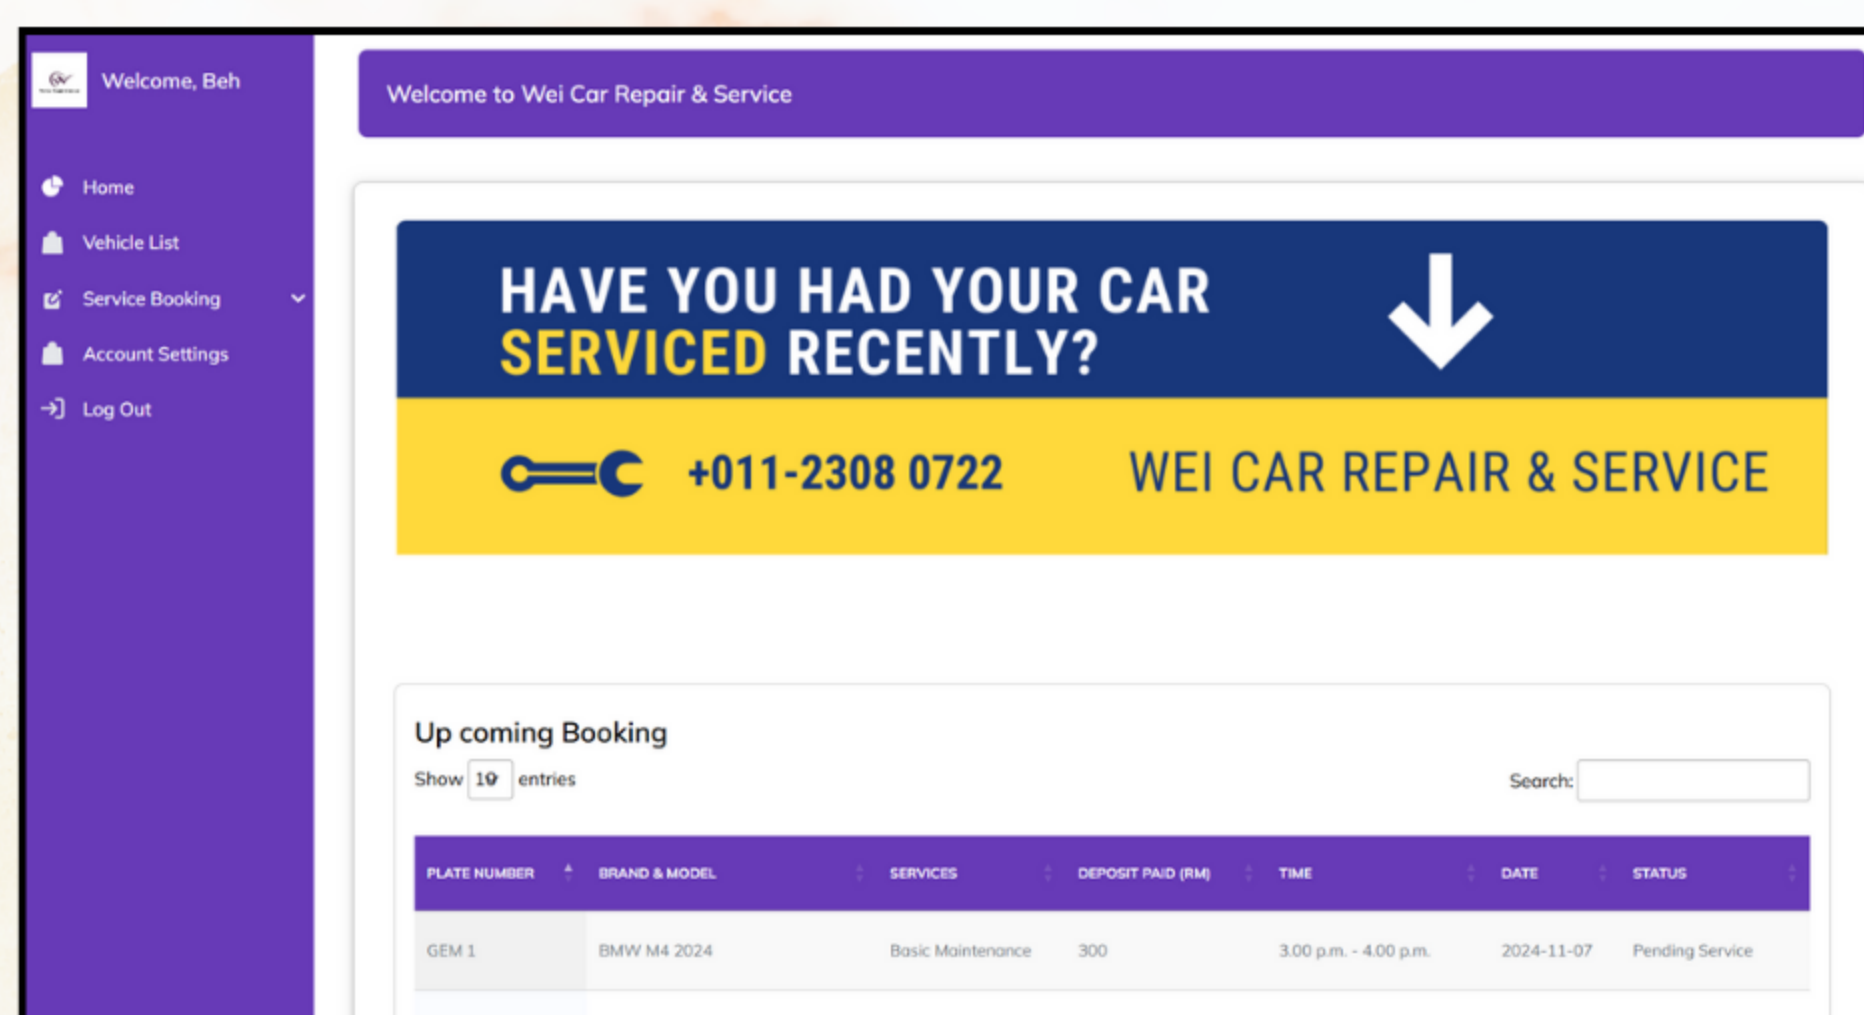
Welcome, Beh

Home

Vehicle List

Service Booking

Account Settings

Log Out

Welcome to Wei Car Repair & Service

HAVE YOU HAD YOUR CAR SERVICED RECENTLY?

+011-2308 0722

WEI CAR REPAIR & SERVICE

Up coming Booking

Show 10 entries

Search:

| PLATE NUMBER | BRAND & MODEL | SERVICES | DEPOSIT PAID (RM) | TIME | DATE | STATUS |
|---|---|---|---|---|---|---|
| GEM 1 | BMW M4 2024 | Basic Maintenance | 300 | 3.00 p.m. - 4.00 p.m. | 2024-11-07 | Pending Service |